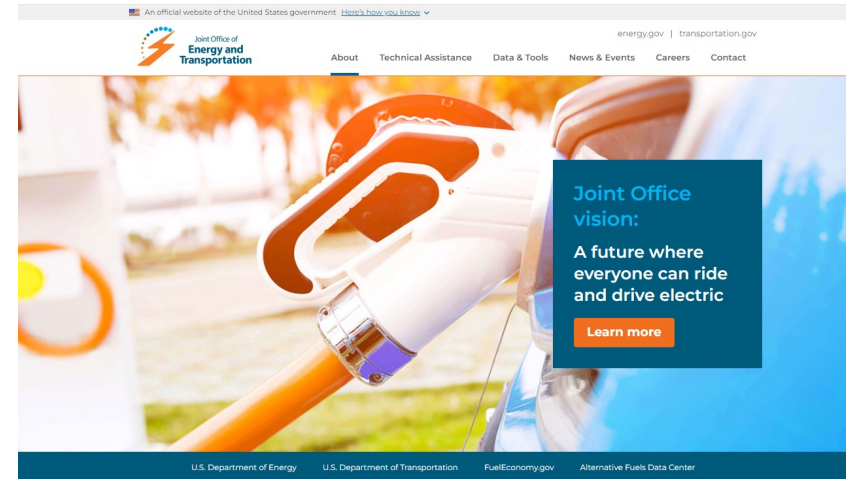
An official website of the United States government Here's how you know

Joint Office of Energy and Transportation

energy.gov | transportation.gov

About Technical Assistance Data & Tools News & Events Careers Contact

Joint Office vision:

A future where everyone can ride and drive electric

Learn more

U.S. Department of Energy U.S. Department of Transportation FuelEconomy.gov Alternative Fuels Data Center